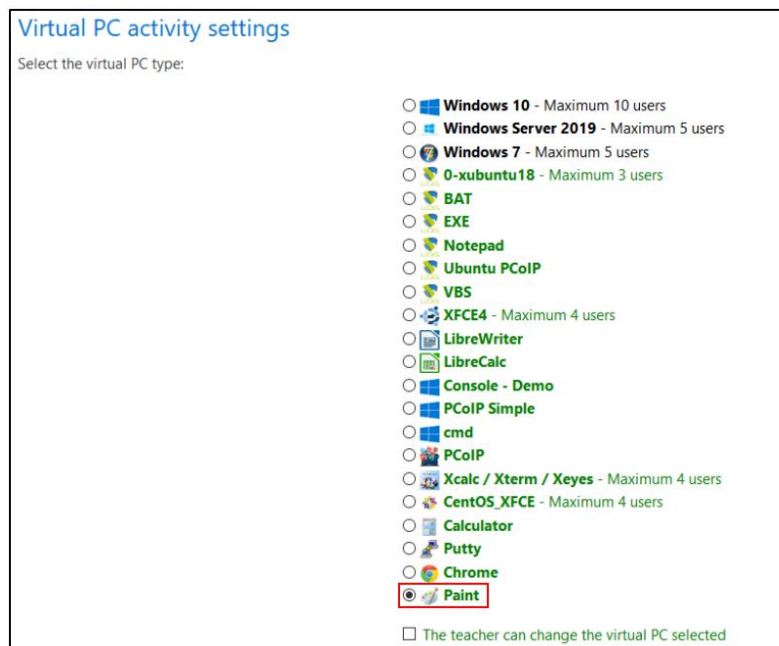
Virtual PC activity settings

Select the virtual PC type:

Windows 10 - Maximum 10 users
Windows Server 2019 - Maximum 5 users
Windows 7 - Maximum 5 users
0-xubuntu18 - Maximum 3 users
BAT
EXE
Notepad
Ubuntu PCoIP
VBS
XFCE4 - Maximum 4 users
LibreWriter
LibreCalc
Console - Demo
PCoIP Simple
cmd
PCoIP
Xcalc / Xterm / Xeyes - Maximum 4 users
CentOS_XFCE - Maximum 4 users
Calculator
Putty
Chrome
Paint

The teacher can change the virtual PC selected